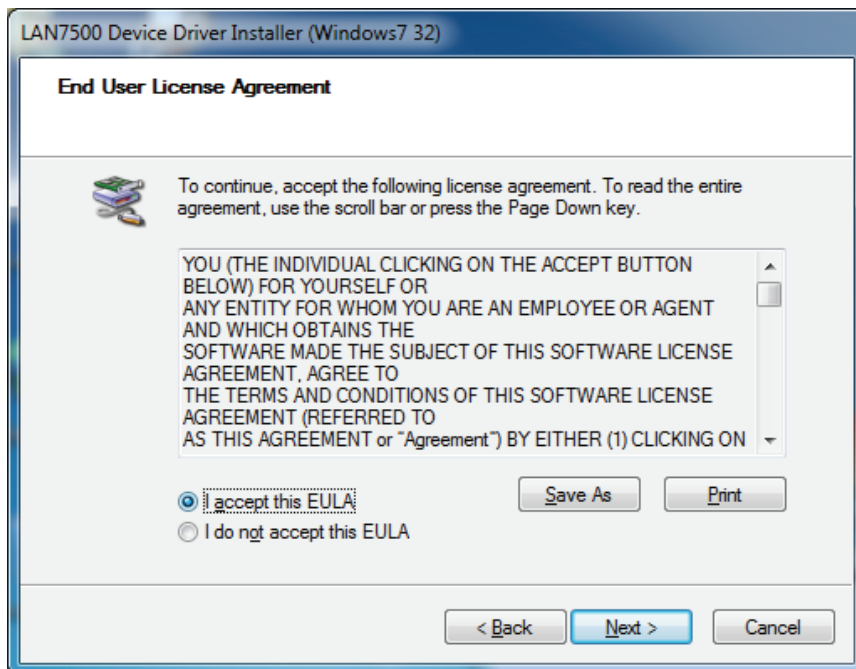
LAN7500 Device Driver Installer (Windows7 32)

End User License Agreement

To continue, accept the following license agreement. To read the entire agreement, use the scroll bar or press the Page Down key.

YOU (THE INDIVIDUAL CLICKING ON THE ACCEPT BUTTON BELOW) FOR YOURSELF OR
ANY ENTITY FOR WHOM YOU ARE AN EMPLOYEE OR AGENT AND WHICH OBTAINS THE
SOFTWARE MADE THE SUBJECT OF THIS SOFTWARE LICENSE AGREEMENT, AGREE TO
THE TERMS AND CONDITIONS OF THIS SOFTWARE LICENSE AGREEMENT (REFERRED TO
AS THIS AGREEMENT or "Agreement") BY EITHER (1) CLICKING ON

I accept this EULA
I do not accept this EULA

Save As
Print

< Back
Next >
Cancel